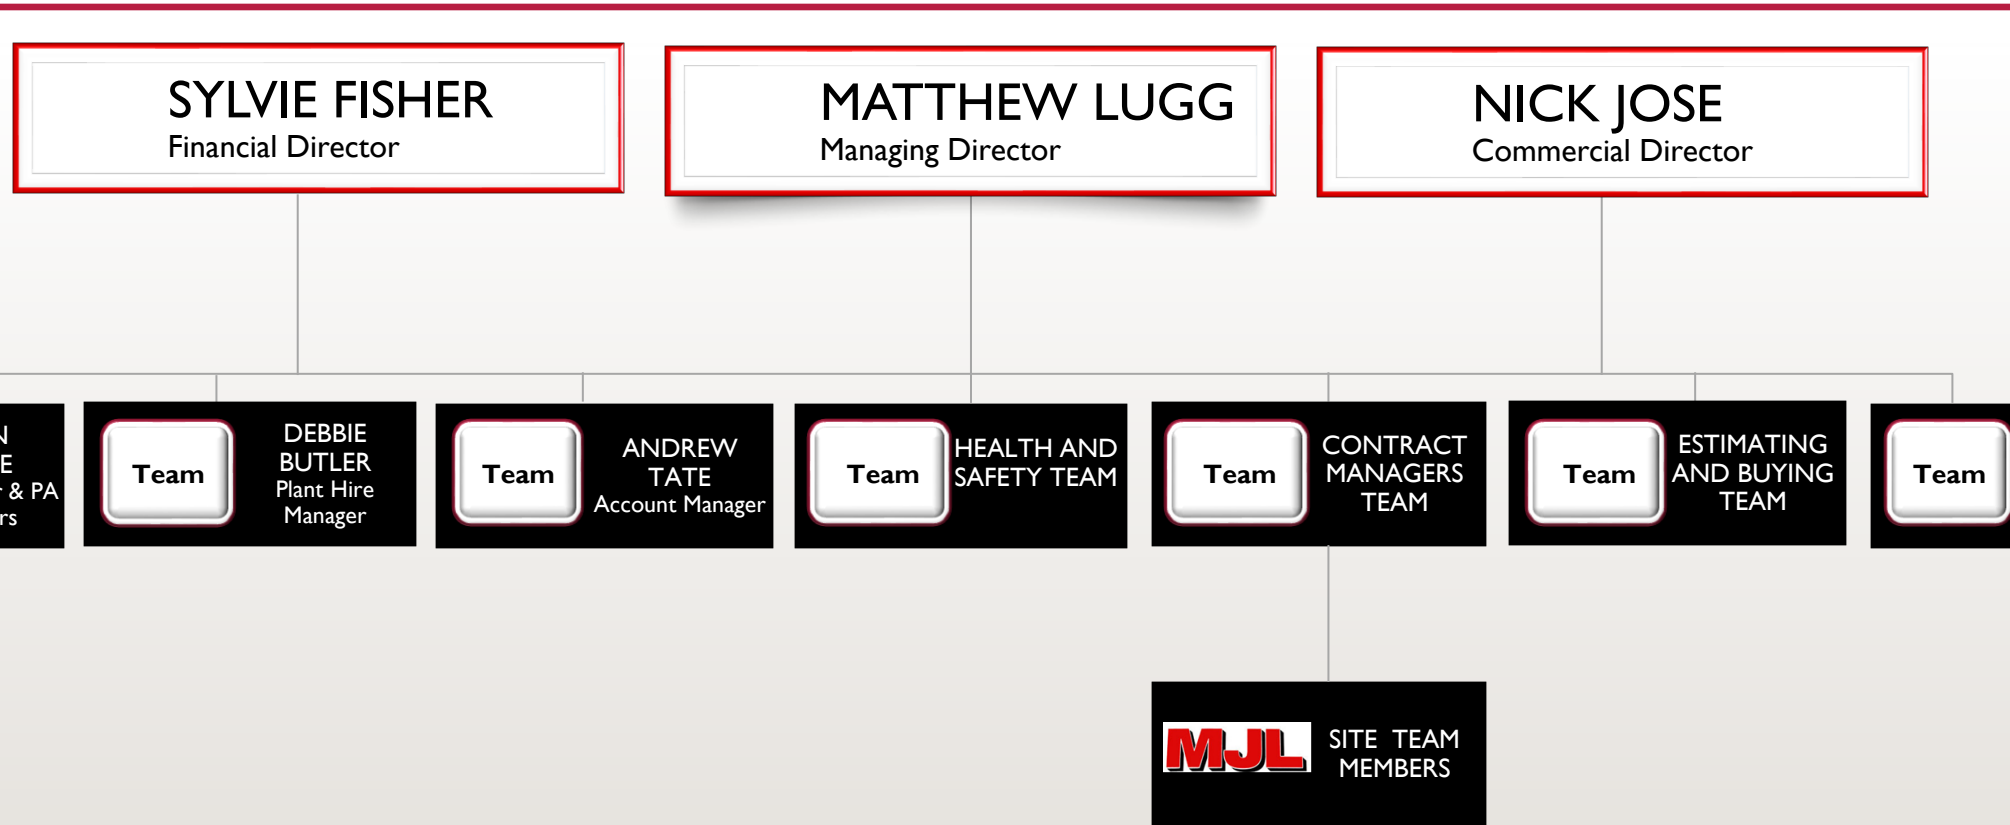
SYLVIE FISHER
Financial Director

MATTHEW LUGG
Managing Director

NICK JOSE
Commercial Director

N
E
r & PA
rs

Team
DEBBIE BUTLER
Plant Hire Manager

Team
ANDREW TATE
Account Manager

Team
HEALTH AND SAFETY TEAM

Team
CONTRACT MANAGERS TEAM

Team
ESTIMATING AND BUYING TEAM

Team

MJL
SITE TEAM MEMBERS